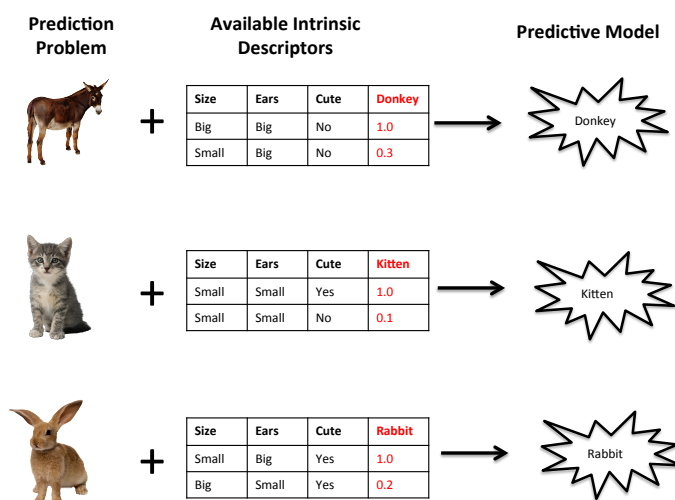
Prediction Problem

Available Intrinsic Descriptors

Predictive Model

+

| Size | Ears | Cute | Donkey |
|---|---|---|---|
| Big | Big | No | 1.0 |
| Small | Big | No | 0.3 |

Donkey

+

| Size | Ears | Cute | Kitten |
|---|---|---|---|
| Small | Small | Yes | 1.0 |
| Small | Small | No | 0.1 |

Kitten

+

| Size | Ears | Cute | Rabbit |
|---|---|---|---|
| Small | Big | Yes | 1.0 |
| Big | Small | Yes | 0.2 |

Rabbit